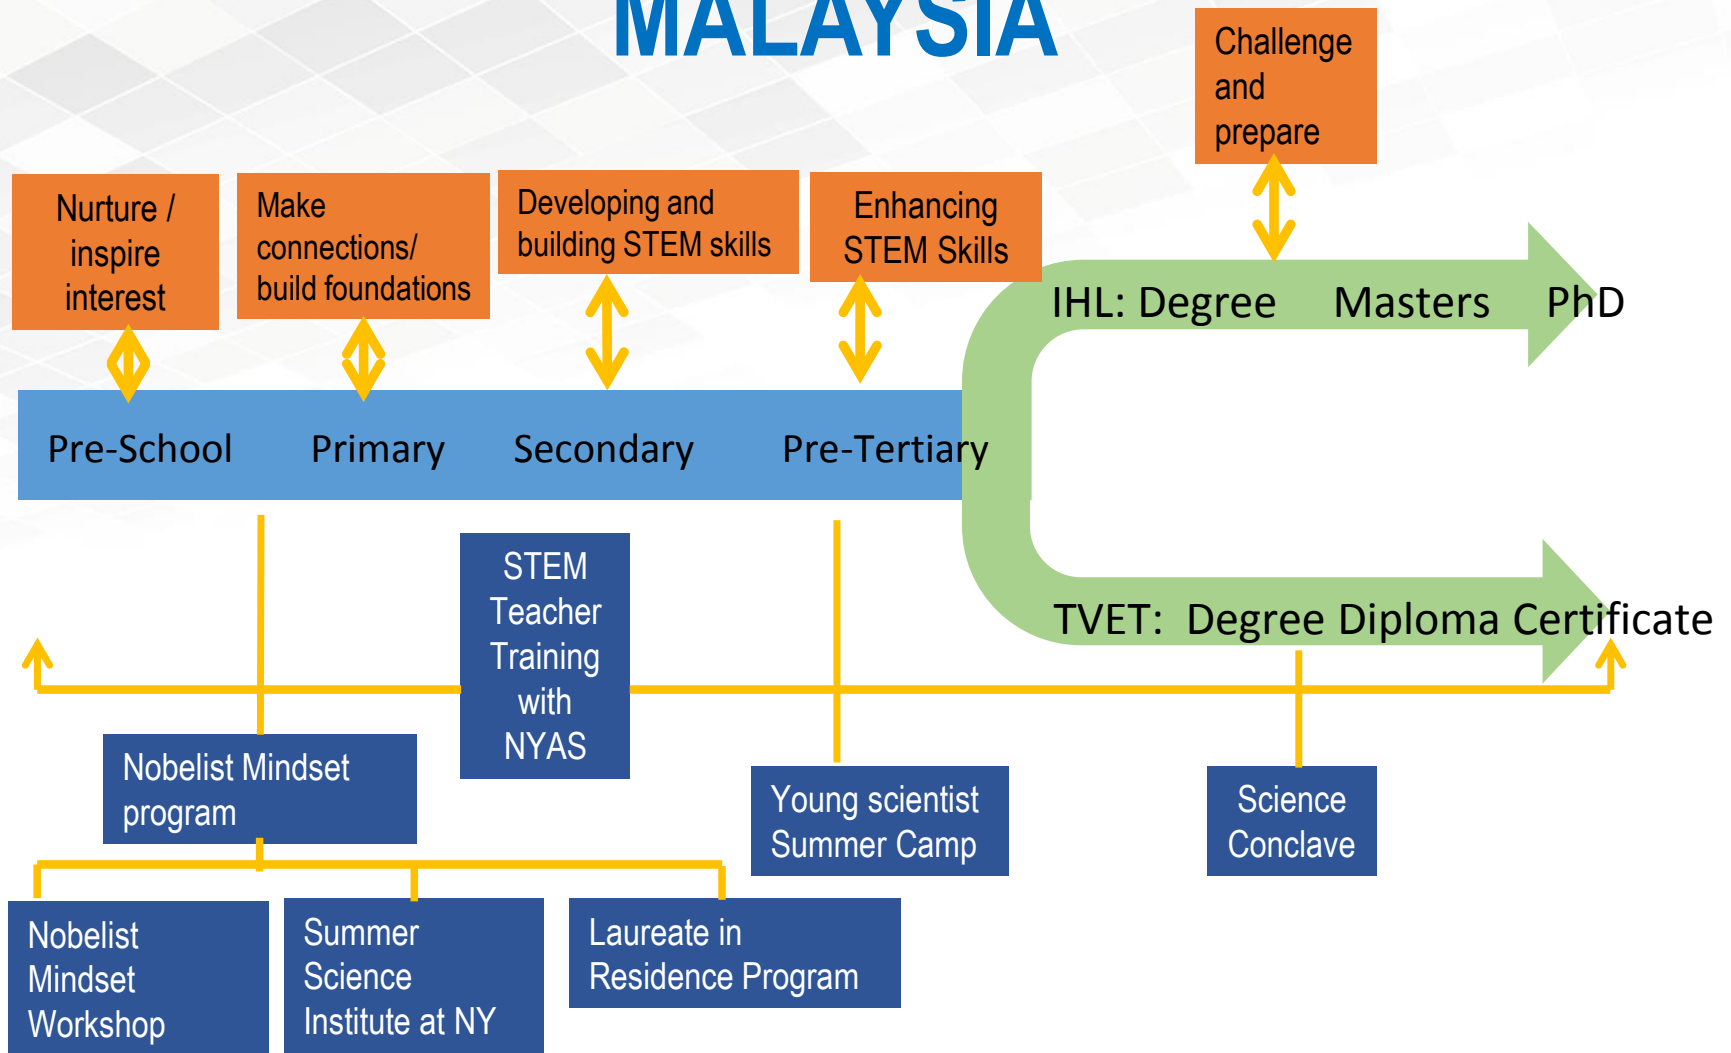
MALAYSIA

Challenge and prepare

Nurture / inspire interest

Make connections/ build foundations

Developing and building STEM skills

Enhancing STEM Skills

IHL: Degree Masters PhD

Pre-School Primary Secondary Pre-Tertiary

STEM Teacher Training with NYAS

TVET: Degree Diploma Certificate

Nobelist Mindset program

Young scientist Summer Camp

Science Conclave

Nobelist Mindset Workshop

Summer Science Institute at NY

Laureate in Residence Program